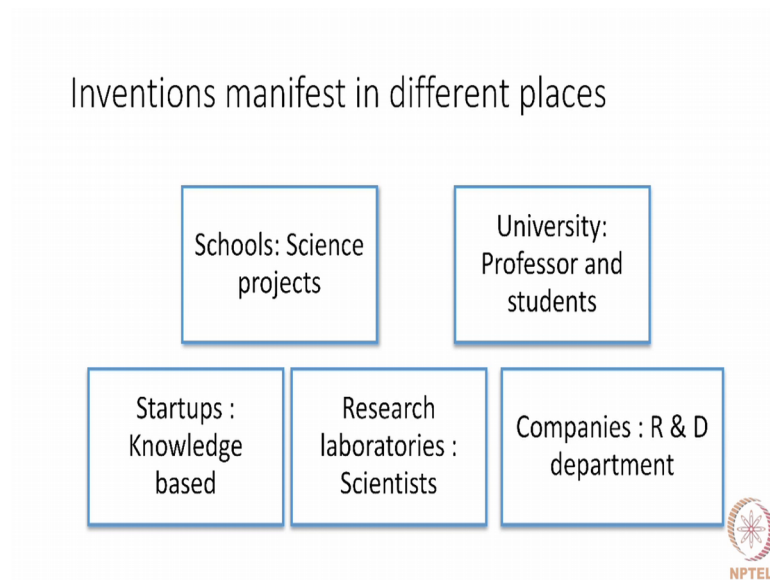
Inventions manifest in different places

Schools: Science projects

University: Professor and students

Startups : Knowledge based

Research laboratories : Scientists

Companies : R & D department

NPTEL